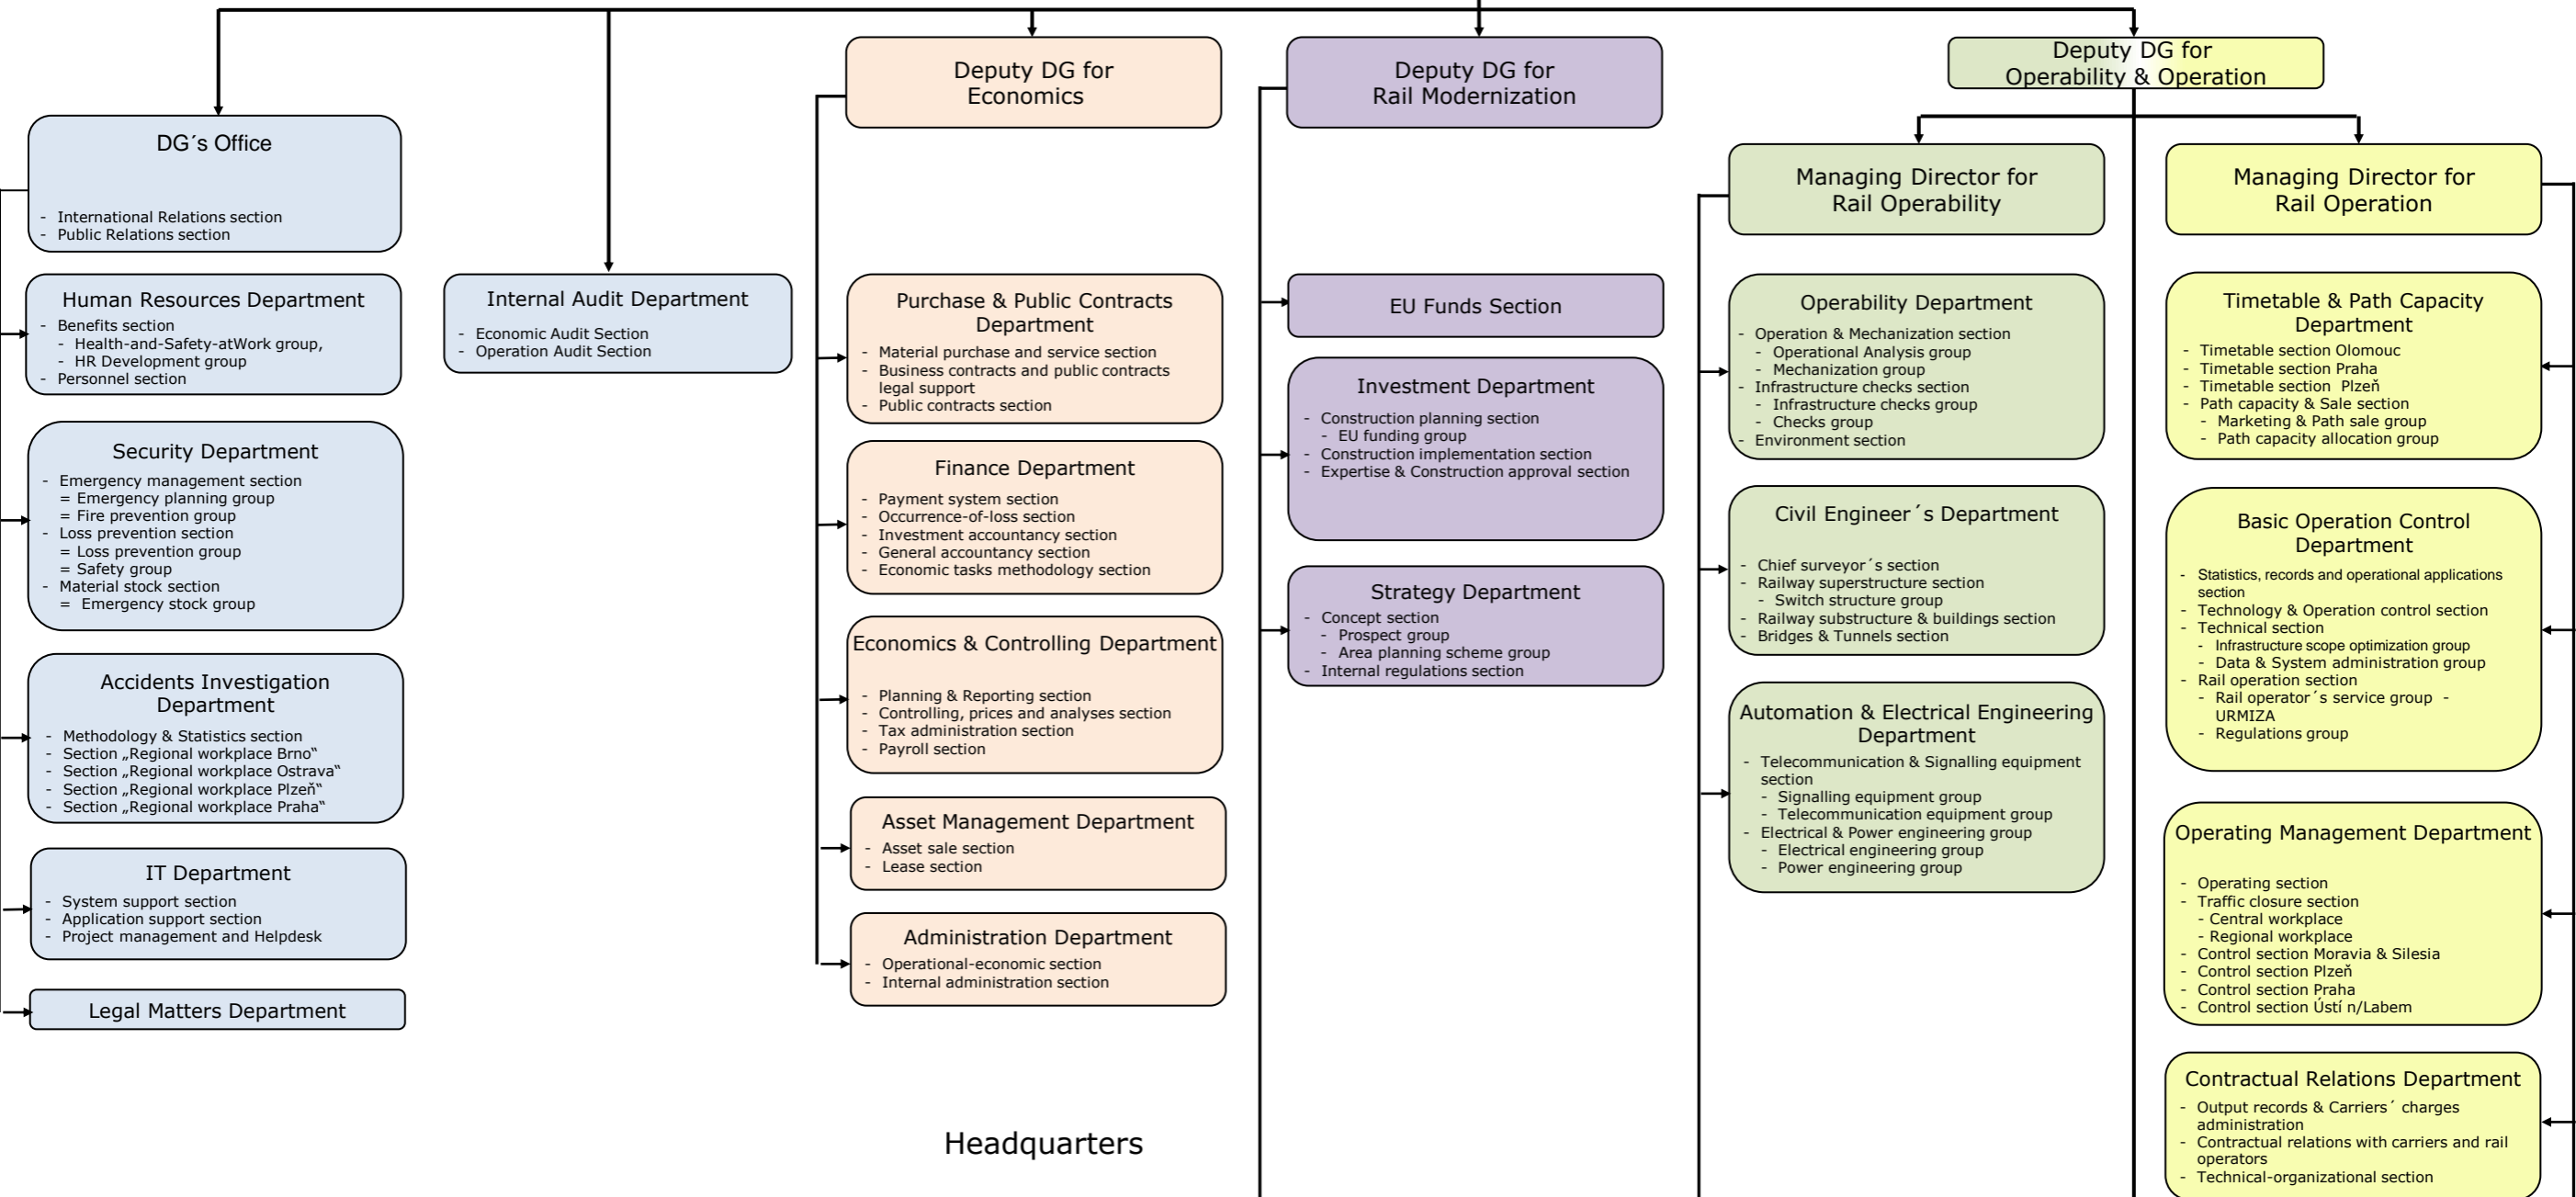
DG´s Office
- International Relations section
- Public Relations section

Human Resources Department
- Benefits section
- Health-and-Safety-atWork group,
- HR Development group
- Personnel section

Security Department
- Emergency management section
= Emergency planning group
= Fire prevention group
- Loss prevention section
= Loss prevention group
= Safety group
- Material stock section
= Emergency stock group

Accidents Investigation Department
- Methodology & Statistics section
- Section „Regional workplace Brno"
- Section „Regional workplace Ostrava"
- Section „Regional workplace Plzeň"
- Section „Regional workplace Praha"

IT Department
- System support section
- Application support section
- Project management and Helpdesk

Legal Matters Department

Internal Audit Department
- Economic Audit Section
- Operation Audit Section

Deputy DG for Economics

Purchase & Public Contracts Department
- Material purchase and service section
- Business contracts and public contracts legal support
- Public contracts section

Finance Department
- Payment system section
- Occurrence-of-loss section
- Investment accountancy section
- General accountancy section
- Economic tasks methodology section

Economics & Controlling Department
- Planning & Reporting section
- Controlling, prices and analyses section
- Tax administration section
- Payroll section

Asset Management Department
- Asset sale section
- Lease section

Administration Department
- Operational-economic section
- Internal administration section

Headquarters

Deputy DG for Rail Modernization

EU Funds Section

Investment Department
- Construction planning section
- EU funding group
- Construction implementation section
- Expertise & Construction approval section

Strategy Department
- Concept section
- Prospect group
- Area planning scheme group
- Internal regulations section

Deputy DG for Operability & Operation

Managing Director for Rail Operability

Operability Department
- Operation & Mechanization section
- Operational Analysis group
- Mechanization group
- Infrastructure checks section
- Infrastructure checks group
- Checks group
- Environment section

Civil Engineer´s Department
- Chief surveyor´s section
- Railway superstructure section
- Switch structure group
- Railway substructure & buildings section
- Bridges & Tunnels section

Automation & Electrical Engineering Department
- Telecommunication & Signalling equipment section
- Signalling equipment group
- Telecommunication equipment group
- Electrical & Power engineering group
- Electrical engineering group
- Power engineering group

Managing Director for Rail Operation

Timetable & Path Capacity Department
- Timetable section Olomouc
- Timetable section Praha
- Timetable section Plzeň
- Path capacity & Sale section
- Marketing & Path sale group
- Path capacity allocation group

Basic Operation Control Department
- Statistics, records and operational applications section
- Technology & Operation control section
- Technical section
- Infrastructure scope optimization group
- Data & System administration group
- Rail operation section
- Rail operator´s service group - URMIZA
- Regulations group

Operating Management Department
- Operating section
- Traffic closure section
- Central workplace
- Regional workplace
- Control section Moravia & Silesia
- Control section Plzeň
- Control section Praha
- Control section Ústí n/Labem

Contractual Relations Department
- Output records & Carriers´ charges administration
- Contractual relations with carriers and rail operators
- Technical-organizational section